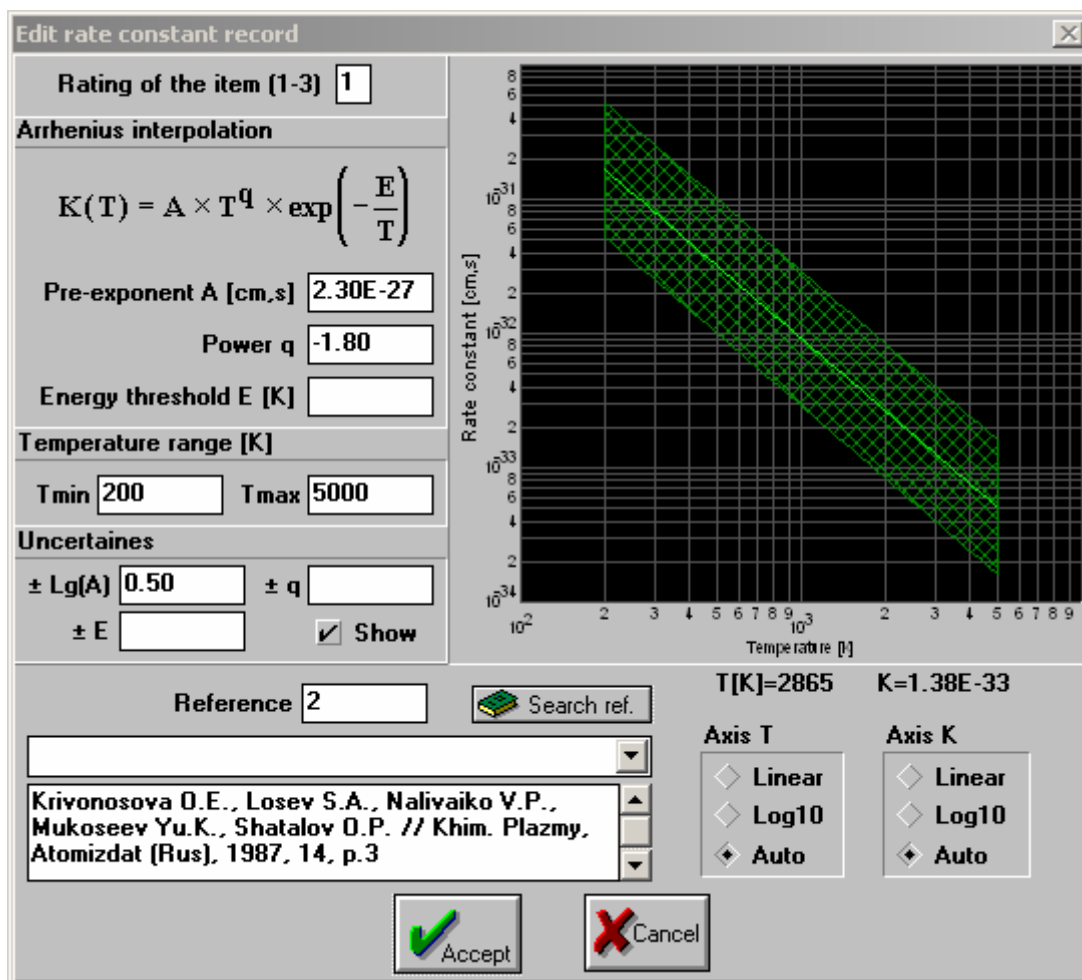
Edit rate constant record

Rating of the item (1-3) 1

Arrhenius interpolation

$K(T) = A \times T^q \times \exp\left(-\frac{E}{T}\right)$

Pre-exponent A [cm,s] 2.30E-27

Power q -1.80

Energy threshold E [K]

Temperature range [K]

Tmin 200 Tmax 5000

Uncertaines

± Lg(A) 0.50 ± q

± E Show

8
6
4
2
$10^{31}$
8
6
4
2
$10^{32}$
8
6
4
2
$10^{33}$
8
6
4
2
$10^{34}$

Rate constant [cm,s]

$10^2$ 2 3 4 5 6 7 8 9 $10^3$ 2 3 4 5 6 7 8 9

Temperature [K]

T[K]=2865 K=1.38E-33

Reference 2

Search ref.

Axis T
Linear
Log10
Auto

Axis K
Linear
Log10
Auto

Krivonosova O.E., Losev S.A., Nalivaiko V.P., Mukoseev Yu.K., Shatalov O.P. // Khim. Plazmy, Atomizdat (Rus), 1987, 14, p.3

Accept

Cancel